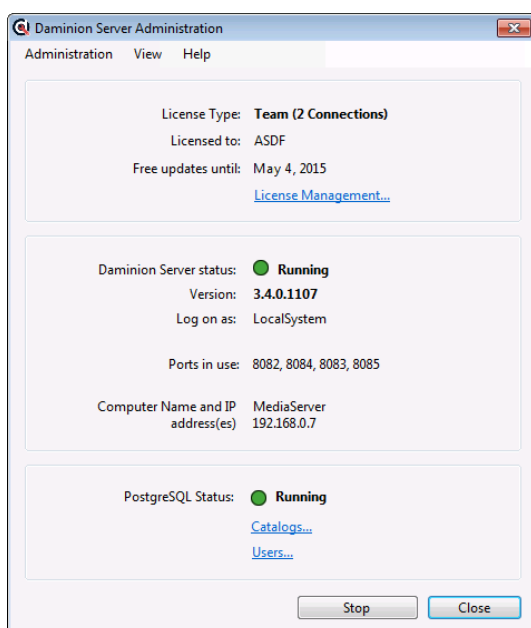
Damionion Server Administration

Administration View Help

License Type: Team (2 Connections)
Licensed to: ASDF
Free updates until: May 4, 2015
License Management...

Daminion Server status: Running
Version: 3.4.0.1107
Log on as: LocalSystem

Ports in use: 8082, 8084, 8083, 8085

Computer Name and IP address(es) MediaServer 192.168.0.7

PostgreSQL Status: Running
Catalogs...
Users...

Stop
Close